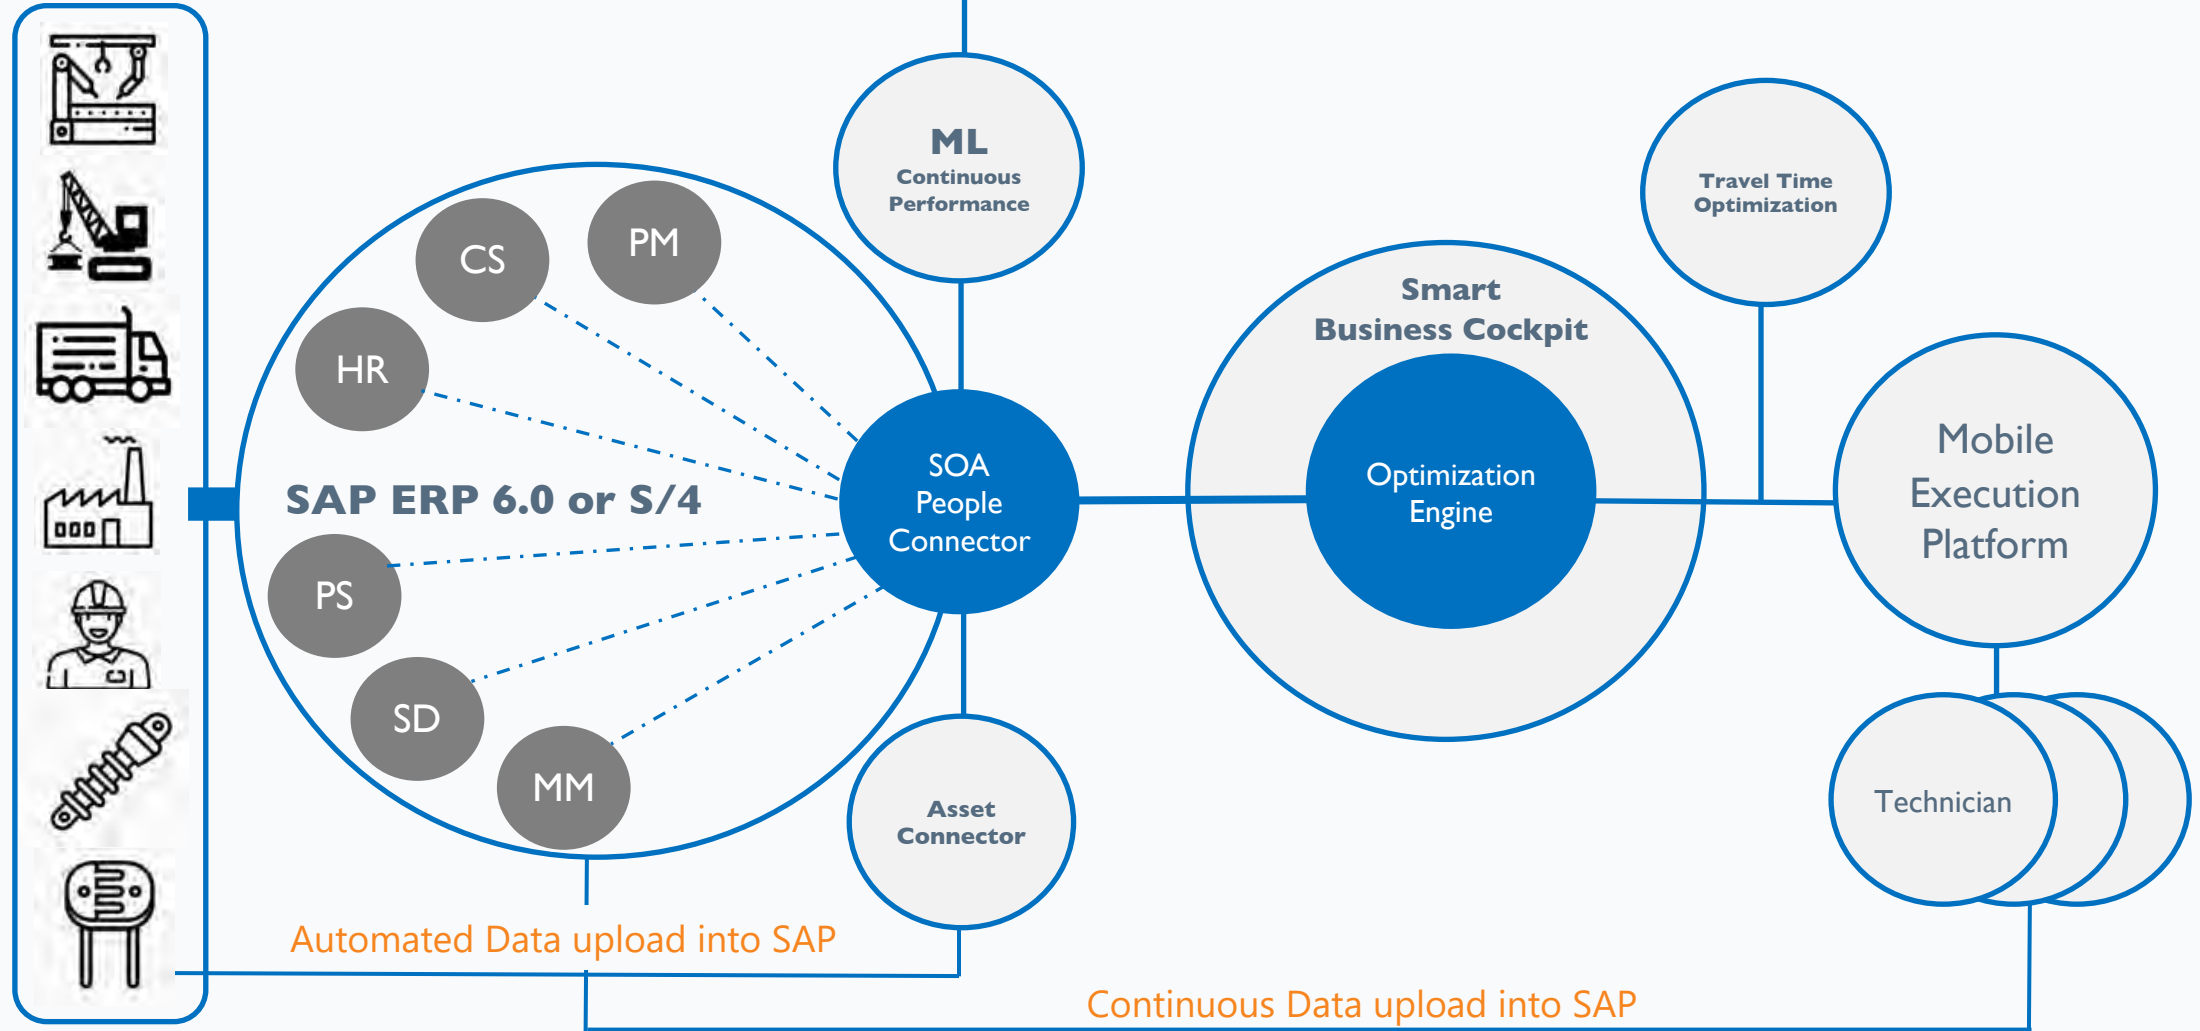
ML
Continuous Performance

Travel Time Optimization

CS

PM

HR

SAP ERP 6.0 or S/4

SOA People Connector

Smart Business Cockpit

Optimization Engine

Mobile Execution Platform

PS

SD

MM

Asset Connector

Technician

Automated Data upload into SAP

Continuous Data upload into SAP